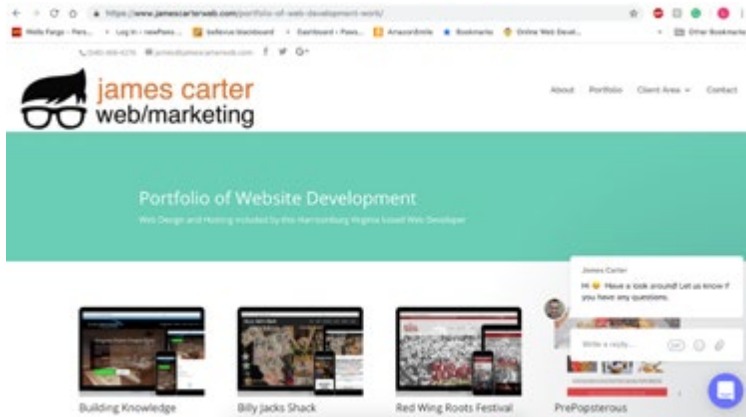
https://www.jamescarterweb.com/portfolio-of-web-development-work/

Wells Fargo - Pers... Log In - newPass... bellevue blackboard Dashboard - Pass... Amazon Smile Bookmarks Online Web Devel... Other Bookmarks

(540) 466-6276 james@jamescarterweb.com f G+

james carter
web/marketing

About Portfolio Client Area Contact

Portfolio of Website Development

Web Design and Hosting included by this Harrisonburg Virginia based Web Developer

James Carter
Hi Have a look around! Let us know if you have any questions.

Write a reply...

Building Knowledge

Billy Jacks Shack

Red Wing Roots Festival

PrePopsterous